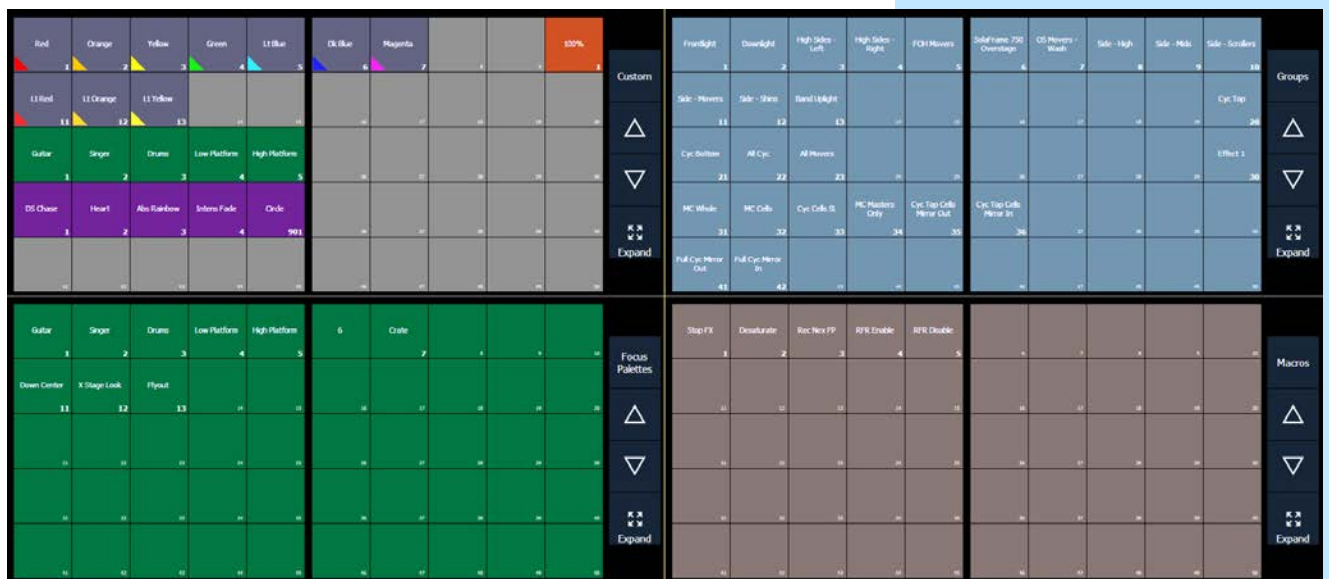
Red 1
Orange 2
Yellow 3
Green 4
Lt Blue 5
Dk Blue 6
Magenta 7
100% 1
Lt Red 11
Lt Orange 12
Lt Yellow 13
Guitar 1
Singer 2
Drums 3
Low Platform 4
High Platform 5
DS Chase 1
Heart 2
Abs Rainbow 3
Intens Fade 4
Circle 901

Custom
Expand

Frontlight 1
Downlight 2
High Sides - Left 3
High Sides - Right 4
FOH Movers 5
SolaFrame 750 Overstage 6
DS Movers - Wash 7
Side - High 8
Side - Mids 9
Side - Scrollers 10
Side - Movers 11
Side - Shins 12
Band Uplight 13
Cyc Top 20
Cyc Bottom 21
All Cyc 22
All Movers 23
Effect 1 30
MC Whole 31
MC Cells 32
Cyc Cells St 33
MC Masters Only 34
Cyc Top Cells Mirror Out 35
Cyc Top Cells Mirror In 36
Full Cyc Mirror Out 41
Full Cyc Mirror In 42

Groups
Expand

Guitar 1
Singer 2
Drums 3
Low Platform 4
High Platform 5
6
Crate 7
Down Center 11
X Stage Look 12
Flyout 13

Focus Palettes
Expand

Stop FX 1
Desaturate 2
Rec Nex FP 3
RFR Enable 4
RFR Disable 5

Macros
Expand